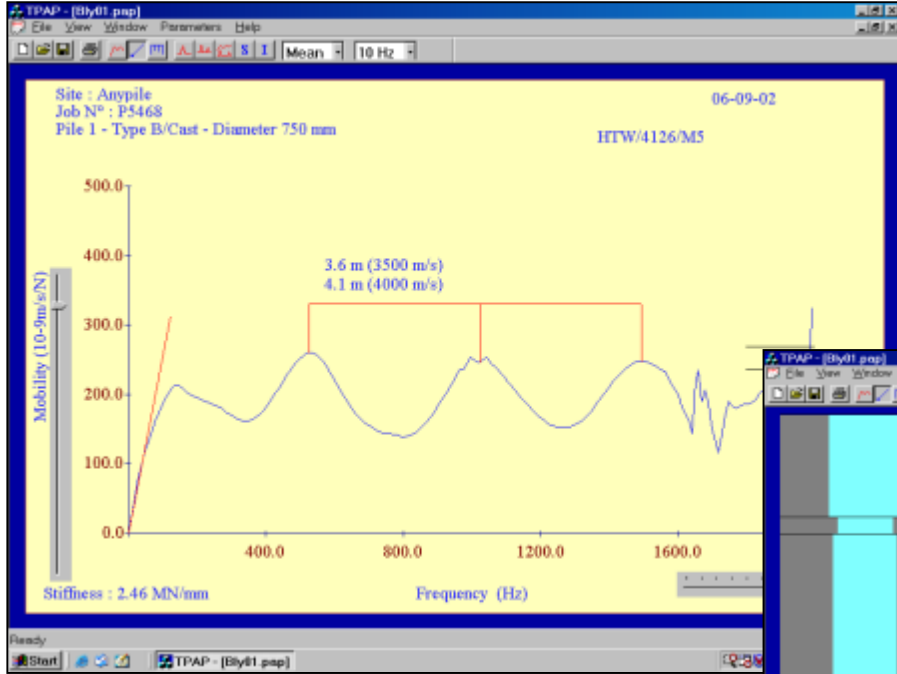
TPAP - [Blly01.pap]

File View Window Parameters Help

Mean 10 Hz

Site : Anypile
Job N° : P5468
Pile 1 - Type B/Cast - Diameter 750 mm

06-09-02

HTW/4126/M5

500.0
400.0
300.0
200.0
100.0
0.0

Mobility (10-9m/s/N)

3.6 m (3500 m/s)
4.1 m (4000 m/s)

400.0
800.0
1200.0
1600.0

Stiffness : 2.46 MN/mm

Frequency (Hz)

TPAP - [Blly01.pap]

File View Window

Ready

Start

TPAP - [Blly01.pap]